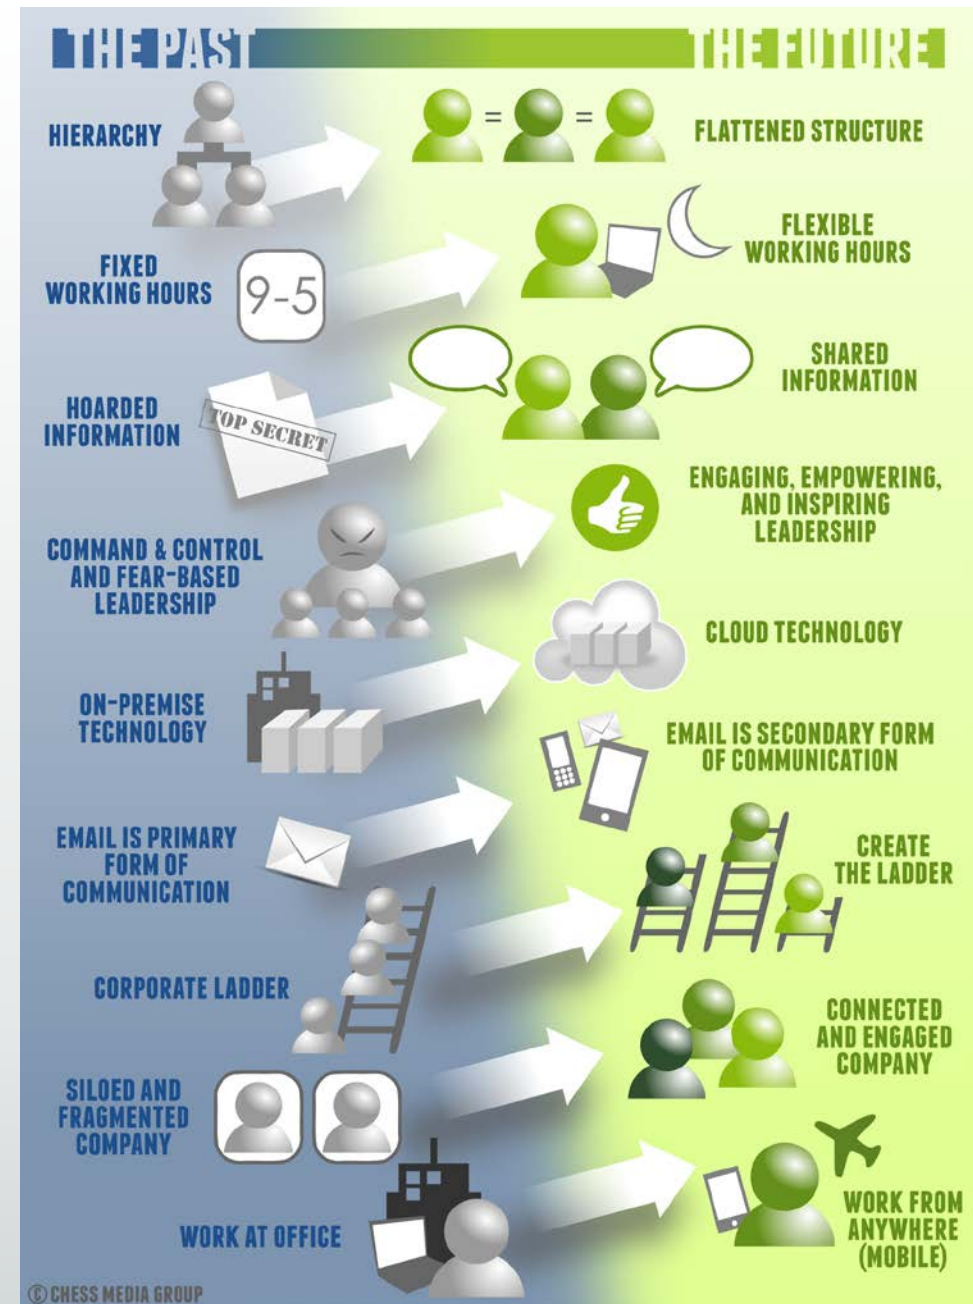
THE PAST

THE FUTURE

HIERARCHY

= =

FLATTENED STRUCTURE

FIXED WORKING HOURS

9-5

FLEXIBLE WORKING HOURS

HOARDED INFORMATION

TOP SECRET

SHARED INFORMATION

ENGAGING, EMPOWERING, AND INSPIRING LEADERSHIP

COMMAND & CONTROL AND FEAR-BASED LEADERSHIP

CLOUD TECHNOLOGY

ON-PREMISE TECHNOLOGY

EMAIL IS SECONDARY FORM OF COMMUNICATION

EMAIL IS PRIMARY FORM OF COMMUNICATION

CREATE THE LADDER

CORPORATE LADDER

CONNECTED AND ENGAGED COMPANY

SILOED AND FRAGMENTED COMPANY

WORK AT OFFICE

WORK FROM ANYWHERE (MOBILE)

© CHESS MEDIA GROUP